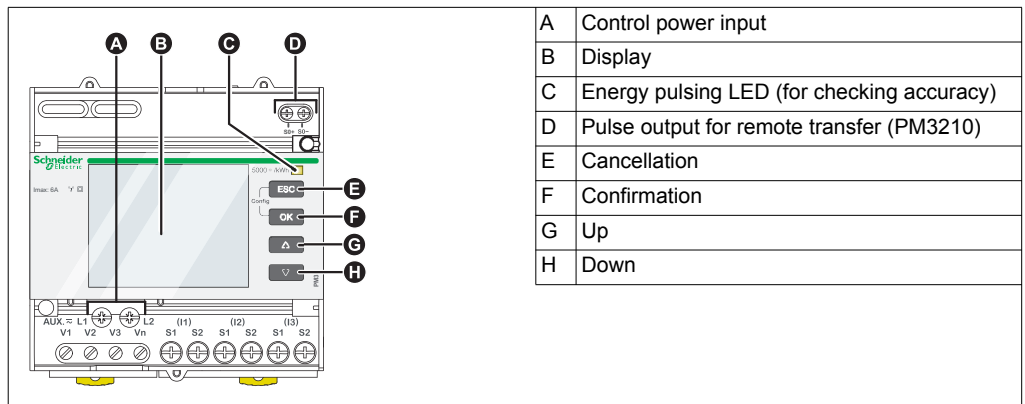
A B C D

S0+ S0-

Schneider Electric

Imax: 6A

5000 / kWh

ESC E

Config

OK F

G

H

PM3

AUX. ≂ L1 L2

V1 V2 V3 Vn

(I1) (I2) (I3)

S1 S2 S1 S2 S1 S2

| A | Control power input |
|---|---|
| B | Display |
| C | Energy pulsing LED (for checking accuracy) |
| D | Pulse output for remote transfer (PM3210) |
| E | Cancellation |
| F | Confirmation |
| G | Up |
| H | Down |